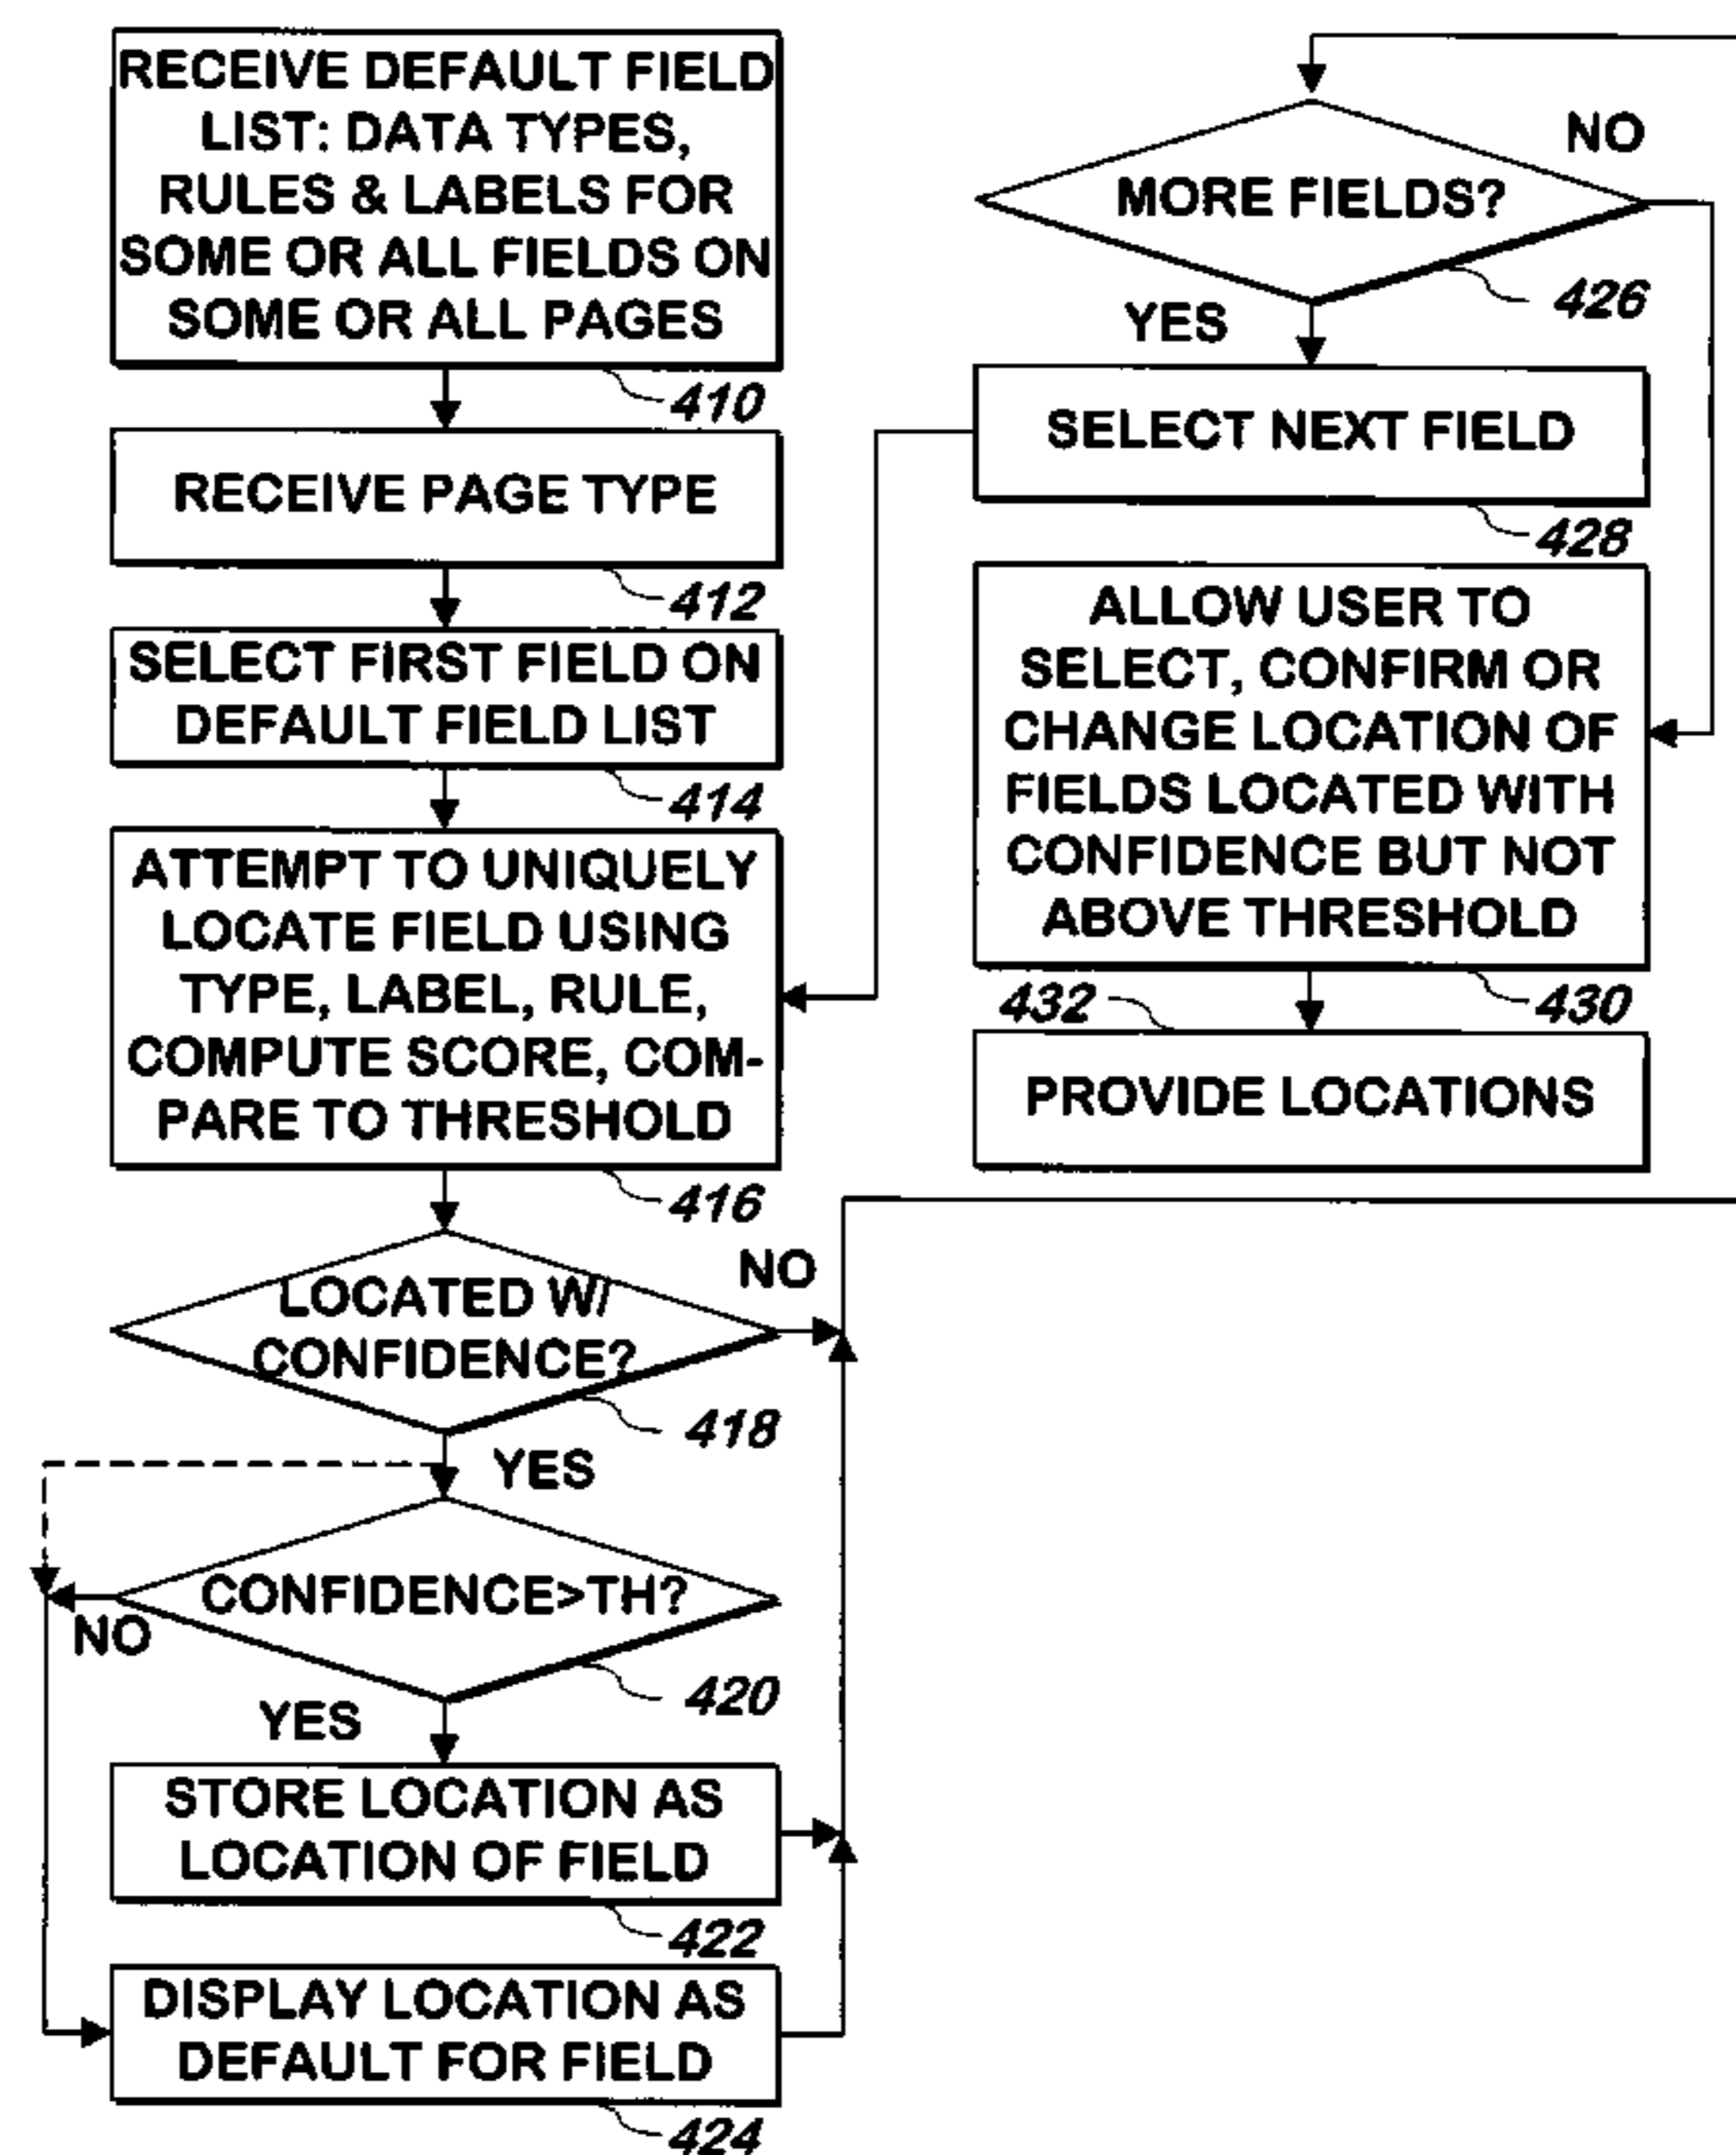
RECEIVE DEFAULT FIELD LIST: DATA TYPES, RULES & LABELS FOR SOME OR ALL FIELDS ON SOME OR ALL PAGES
410

RECEIVE PAGE TYPE
412

SELECT FIRST FIELD ON DEFAULT FIELD LIST
414

ATTEMPT TO UNIQUELY LOCATE FIELD USING TYPE, LABEL, RULE, COMPUTE SCORE, COMPARE TO THRESHOLD
416

LOCATED W/ CONFIDENCE?
NO
418
YES

CONFIDENCE>TH?
NO
420
YES

STORE LOCATION AS LOCATION OF FIELD
422

DISPLAY LOCATION AS DEFAULT FOR FIELD
424

MORE FIELDS?
NO
426
YES

SELECT NEXT FIELD
428

ALLOW USER TO SELECT, CONFIRM OR CHANGE LOCATION OF FIELDS LOCATED WITH CONFIDENCE BUT NOT ABOVE THRESHOLD
430
432

PROVIDE LOCATIONS